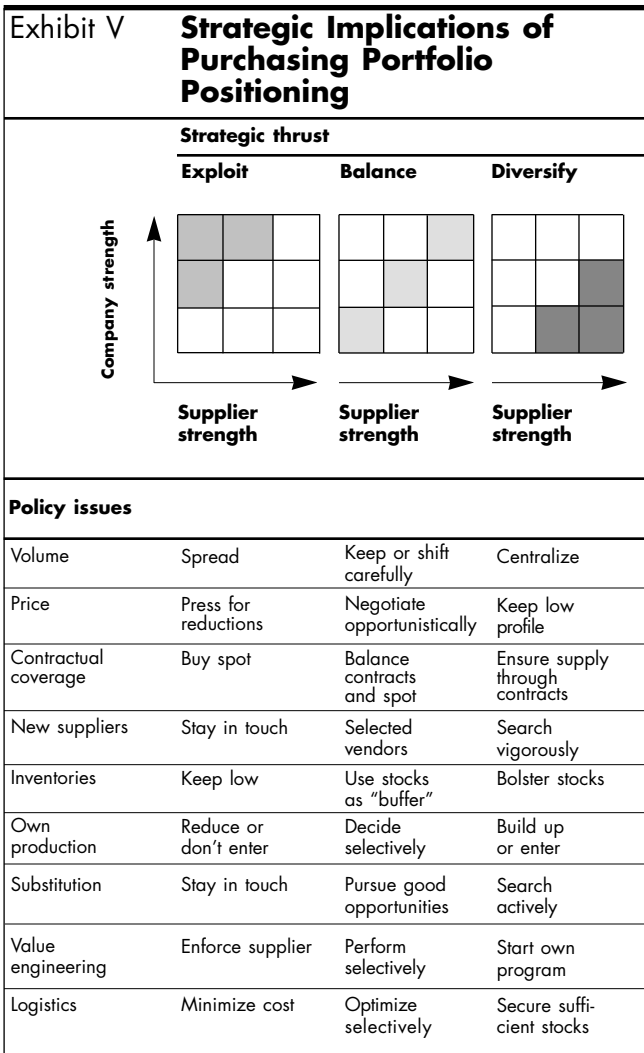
Exhibit V **Strategic Implications of Purchasing Portfolio Positioning**

**Strategic thrust**

| | **Exploit** | **Balance** | **Diversify** |
|---|---|---|---|

**Company strength**

**Supplier strength** **Supplier strength** **Supplier strength**

**Policy issues**

| | | | |
|---|---|---|---|
| Volume | Spread | Keep or shift carefully | Centralize |
| Price | Press for reductions | Negotiate opportunistically | Keep low profile |
| Contractual coverage | Buy spot | Balance contracts and spot | Ensure supply through contracts |
| New suppliers | Stay in touch | Selected vendors | Search vigorously |
| Inventories | Keep low | Use stocks as "buffer" | Bolster stocks |
| Own production | Reduce or don't enter | Decide selectively | Build up or enter |
| Substitution | Stay in touch | Pursue good opportunities | Search actively |
| Value engineering | Enforce supplier | Perform selectively | Start own program |
| Logistics | Minimize cost | Optimize selectively | Secure sufficient stocks |